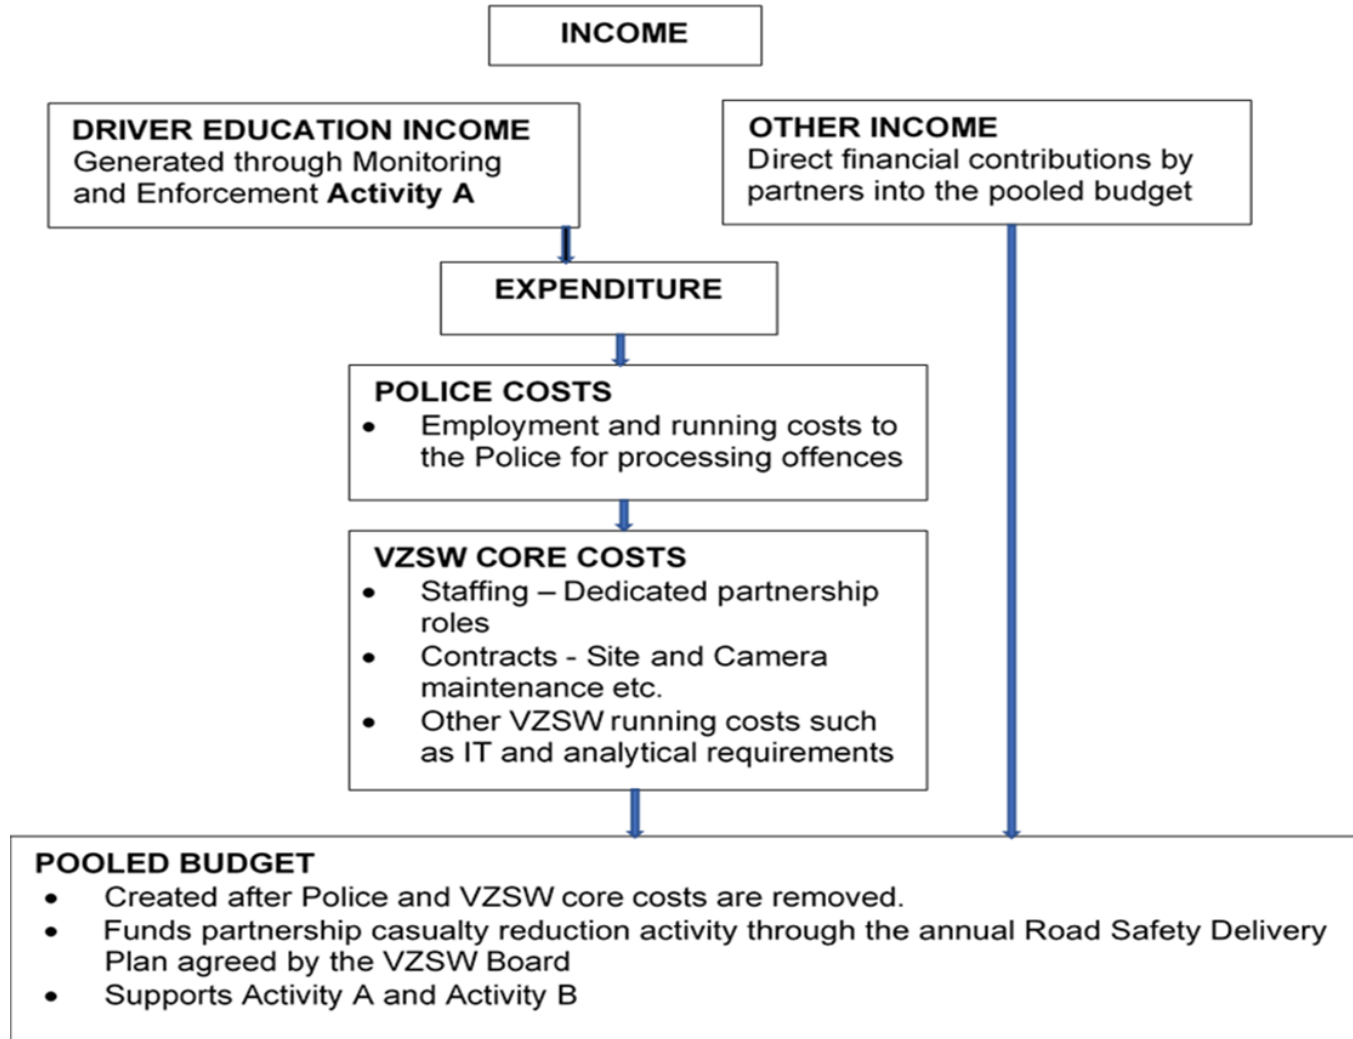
INCOME

DRIVER EDUCATION INCOME
Generated through Monitoring and Enforcement **Activity A**

OTHER INCOME
Direct financial contributions by partners into the pooled budget

EXPENDITURE

POLICE COSTS
- Employment and running costs to the Police for processing offences

VZSW CORE COSTS
- Staffing – Dedicated partnership roles
- Contracts - Site and Camera maintenance etc.
- Other VZSW running costs such as IT and analytical requirements

POOLED BUDGET
- Created after Police and VZSW core costs are removed.
- Funds partnership casualty reduction activity through the annual Road Safety Delivery Plan agreed by the VZSW Board
- Supports Activity A and Activity B